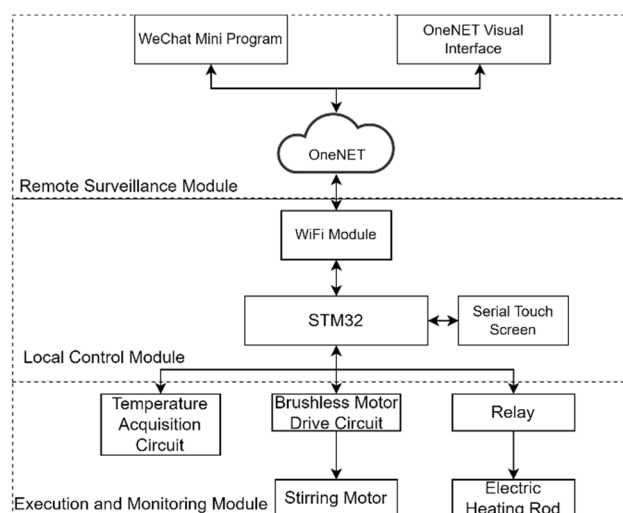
WeChat Mini Program

OneNET Visual Interface

OneNET

Remote Surveillance Module

WiFi Module

STM32

Serial Touch Screen

Local Control Module

Temperature Acquisition Circuit

Brushless Motor Drive Circuit

Relay

Execution and Monitoring Module

Stirring Motor

Electric Heating Rod